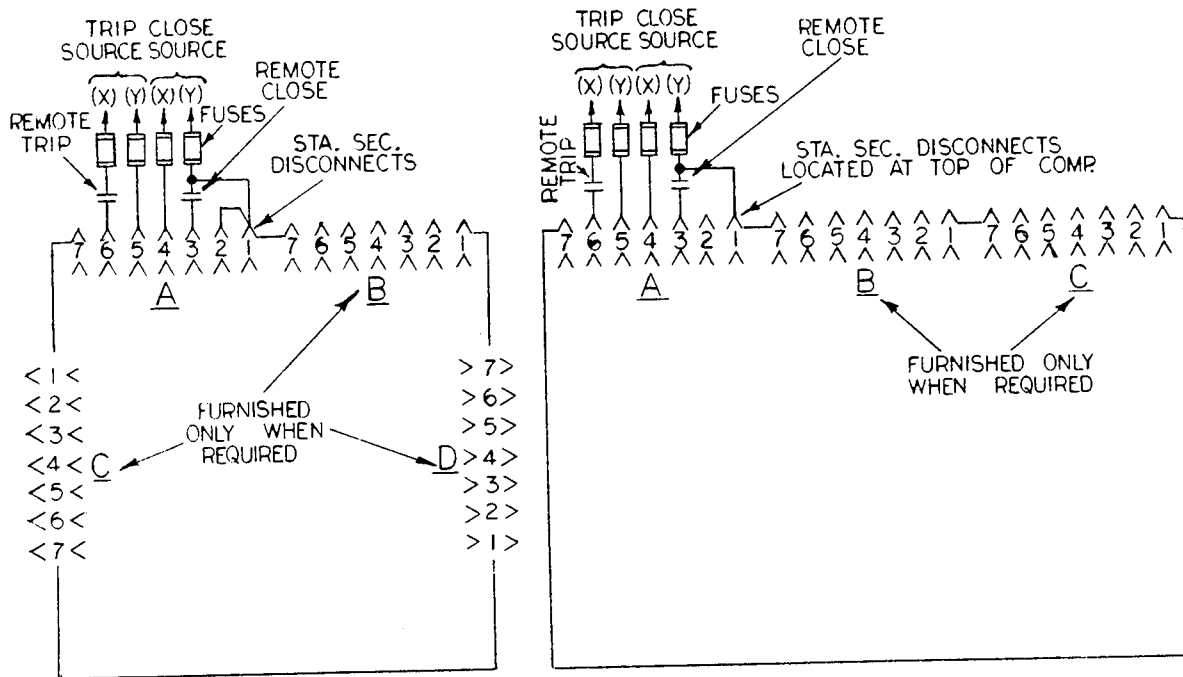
TRIP CLOSE
SOURCE SOURCE
(X) (Y) (X) (Y)
REMOTE CLOSE
FUSES
REMOTE TRIP
STA. SEC. DISCONNECTS
7 6 5 4 3 2 1 7 6 5 4 3 2 1
A
B
<1<
<2<
<3<
<4<
<5<
<6<
<7<
C
FURNISHED ONLY WHEN REQUIRED
D
>7>
>6>
>5>
>4>
>3>
>2>
>1>

TRIP CLOSE
SOURCE SOURCE
(X) (Y) (X) (Y)
REMOTE CLOSE
FUSES
REMOTE TRIP
STA. SEC. DISCONNECTS LOCATED AT TOP OF COMP.
7 6 5 4 3 2 1 7 6 5 4 3 2 1 7 6 5 4 3 2 1
A
B
C
FURNISHED ONLY WHEN REQUIRED